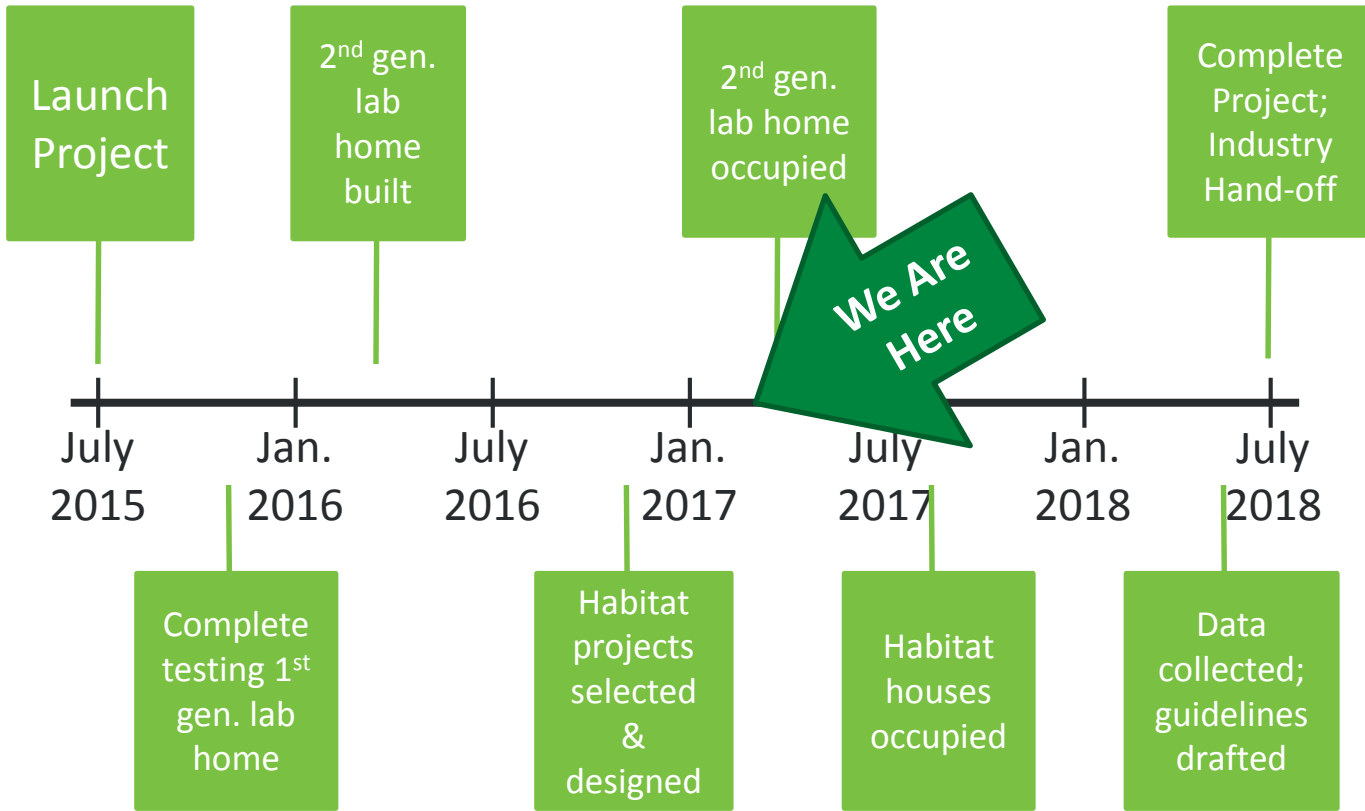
Launch Project

2$^{nd}$ gen. lab home built

2$^{nd}$ gen. lab home occupied

Complete Project; Industry Hand-off

We Are Here

July 2015

Jan. 2016

July 2016

Jan. 2017

July 2017

Jan. 2018

July 2018

Complete testing 1$^{st}$ gen. lab home

Habitat projects selected & designed

Habitat houses occupied

Data collected; guidelines drafted